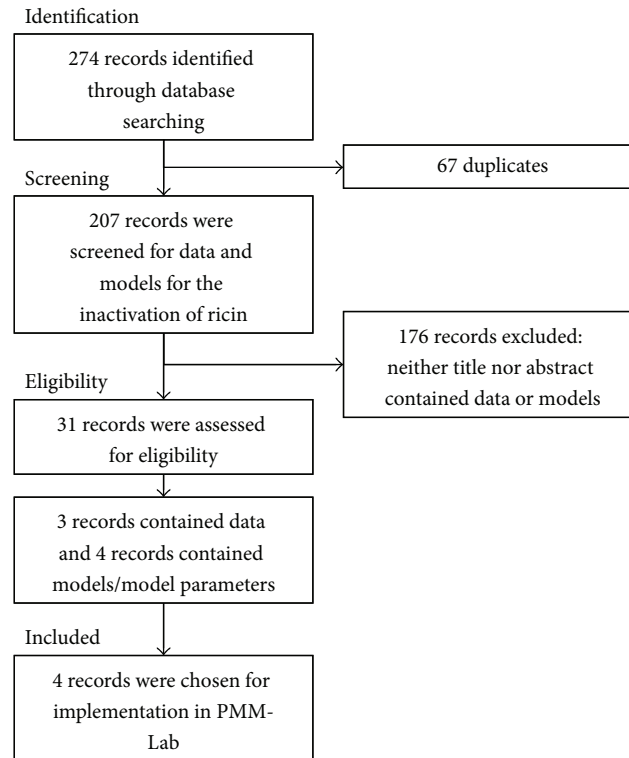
Identification

274 records identified through database searching

67 duplicates

Screening

207 records were screened for data and models for the inactivation of ricin

176 records excluded: neither title nor abstract contained data or models

Eligibility

31 records were assessed for eligibility

3 records contained data and 4 records contained models/model parameters

Included

4 records were chosen for implementation in PMM-Lab